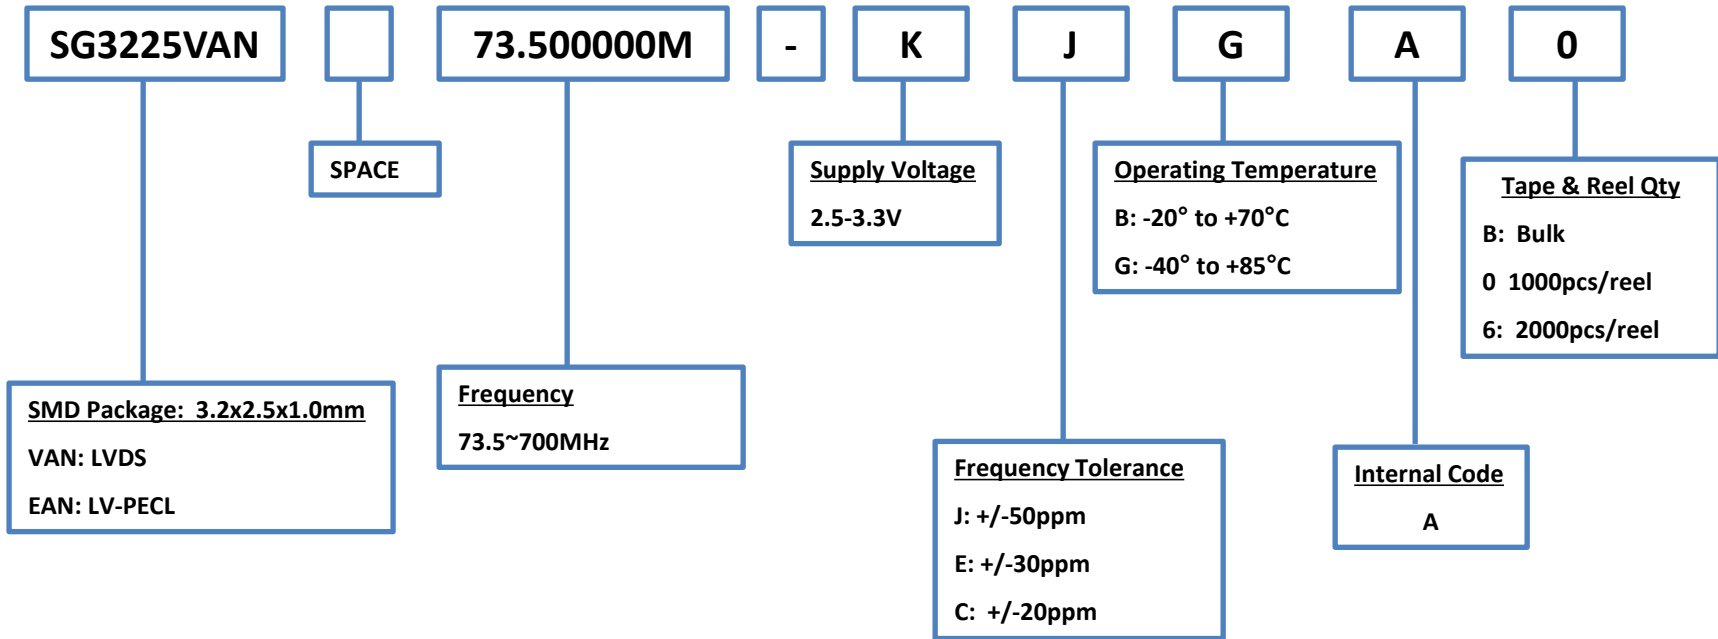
SG3225VAN

73.500000M

-

K

J

G

A

0

SPACE

Supply Voltage
2.5-3.3V

Operating Temperature
B: -20° to +70°C
G: -40° to +85°C

Tape & Reel Qty
B: Bulk
0 1000pcs/reel
6: 2000pcs/reel

SMD Package: 3.2x2.5x1.0mm
VAN: LVDS
EAN: LV-PECL

Frequency
73.5~700MHz

Frequency Tolerance
J: +/-50ppm
E: +/-30ppm
C: +/-20ppm

Internal Code
A